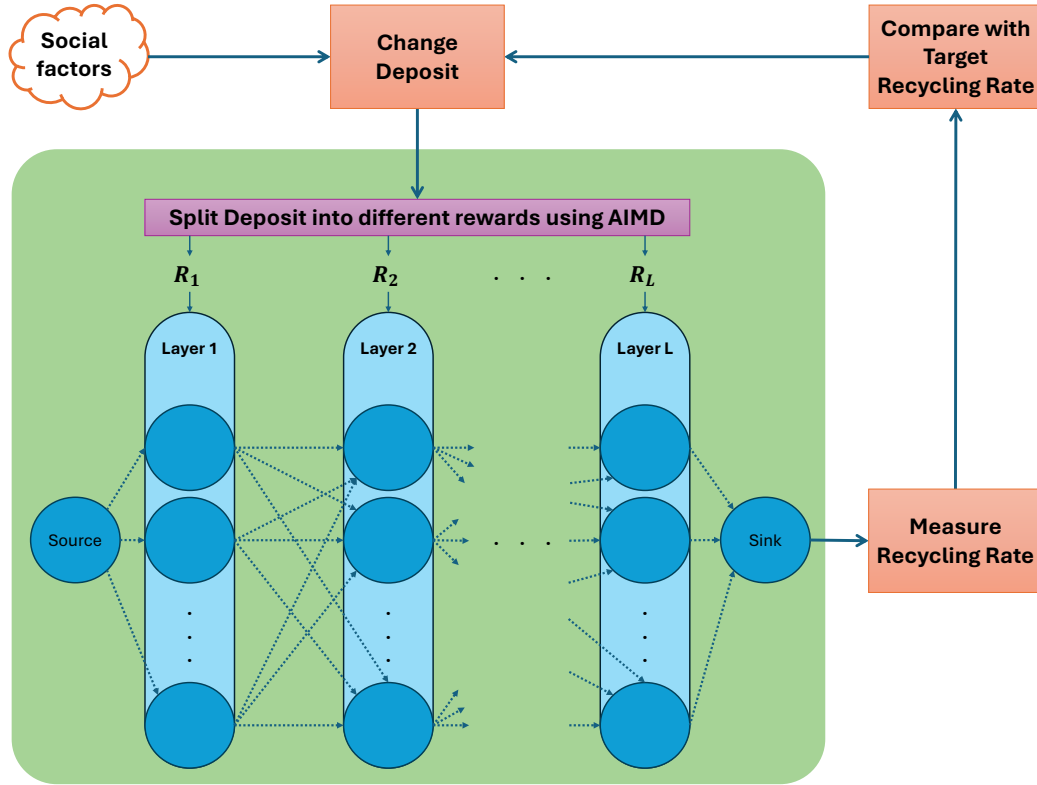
Social factors

Change Deposit

Compare with Target Recycling Rate

Split Deposit into different rewards using AIMD

$R_1$

$R_2$

. . .

$R_L$

Layer 1

Layer 2

Layer L

Source

. . .

Sink

Measure Recycling Rate